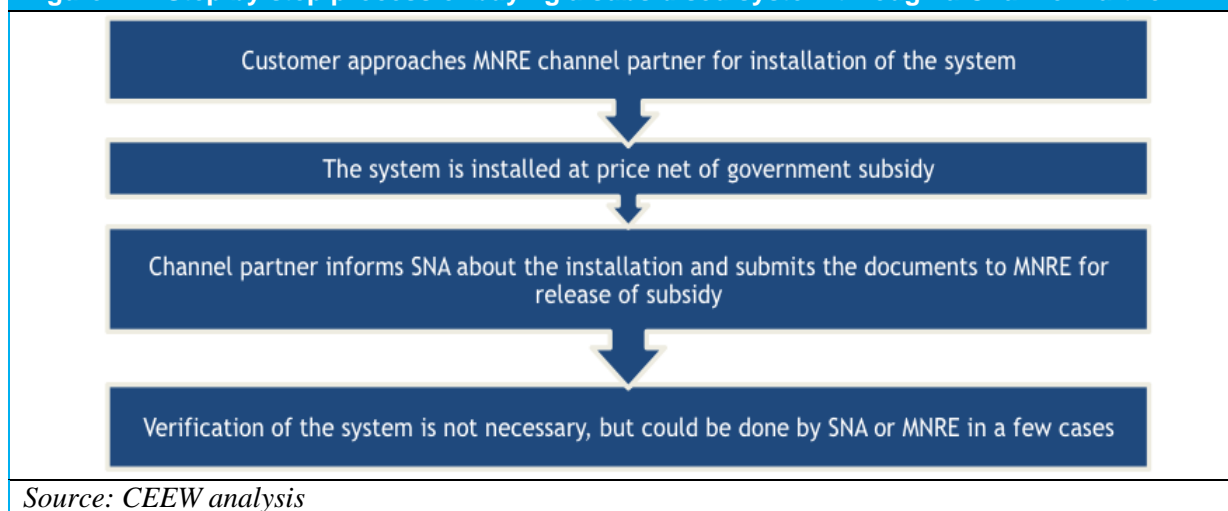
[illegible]

Customer approaches MNRE channel partner for installation of the system

The system is installed at price net of government subsidy

Channel partner informs SNA about the installation and submits the documents to MNRE for release of subsidy

Verification of the system is not necessary, but could be done by SNA or MNRE in a few cases

Source: CEEW analysis